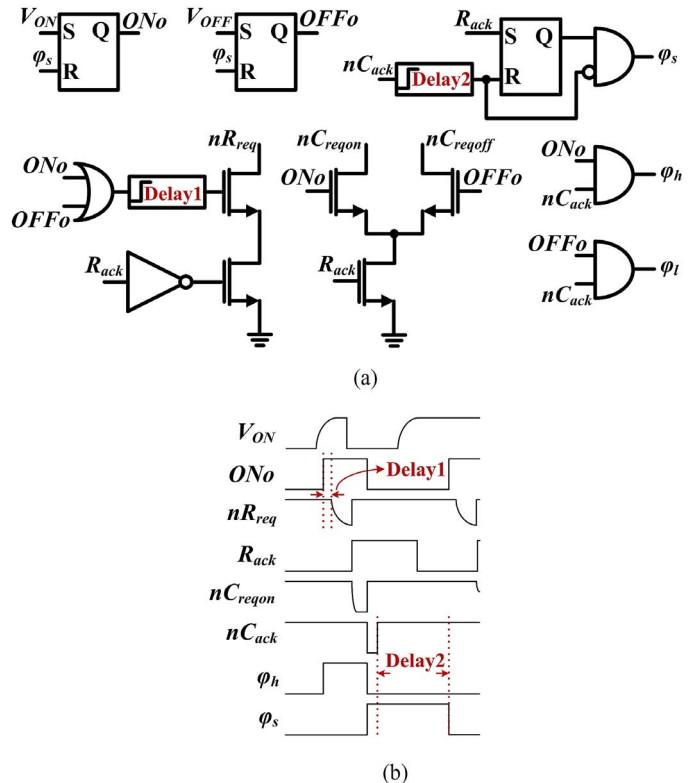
$V_{ON}$ S Q $ONo$
$\varphi_s$ R

$V_{OFF}$ S Q $OFFo$
$\varphi_s$ R

$R_{ack}$ S Q
$nC_{ack}$ Delay2 R
$\varphi_s$

$nR_{req}$
$ONo$
$OFFo$
Delay1
$R_{ack}$

$nC_{reqon}$ $nC_{reqoff}$
$ONo$ $OFFo$
$R_{ack}$

$ONo$
$nC_{ack}$
$\varphi_h$

$OFFo$
$nC_{ack}$
$\varphi_l$

(a)

$V_{ON}$
$ONo$
Delay1
$nR_{req}$
$R_{ack}$
$nC_{reqon}$
$nC_{ack}$
Delay2
$\varphi_h$
$\varphi_s$

(b)